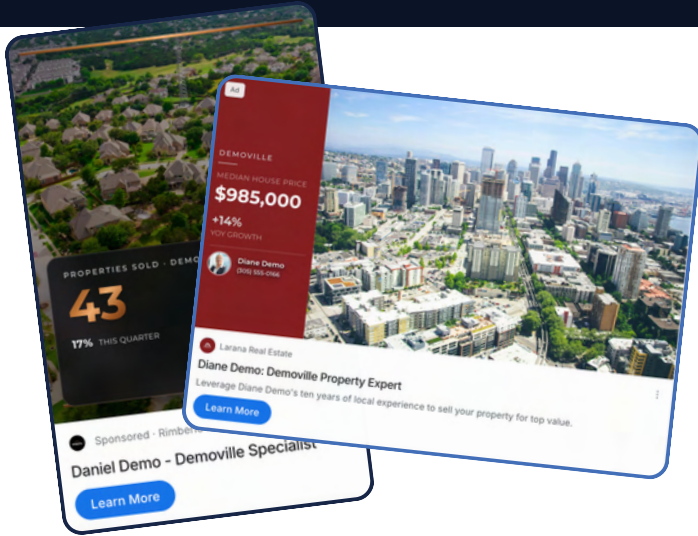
PROPERTIES SOLD · DEMO

43

17% THIS QUARTER

Sponsored · Rimbere

Daniel Demo - Demoville Specialist

Learn More

Ad

DEMOVILLE

MEDIAN HOUSE PRICE

$985,000

+14%

YOY GROWTH

Diane Demo

(305) 555-0166

Larana Real Estate

Diane Demo: Demoville Property Expert

Leverage Diane Demo's ten years of local experience to sell your property for top value.

Learn More